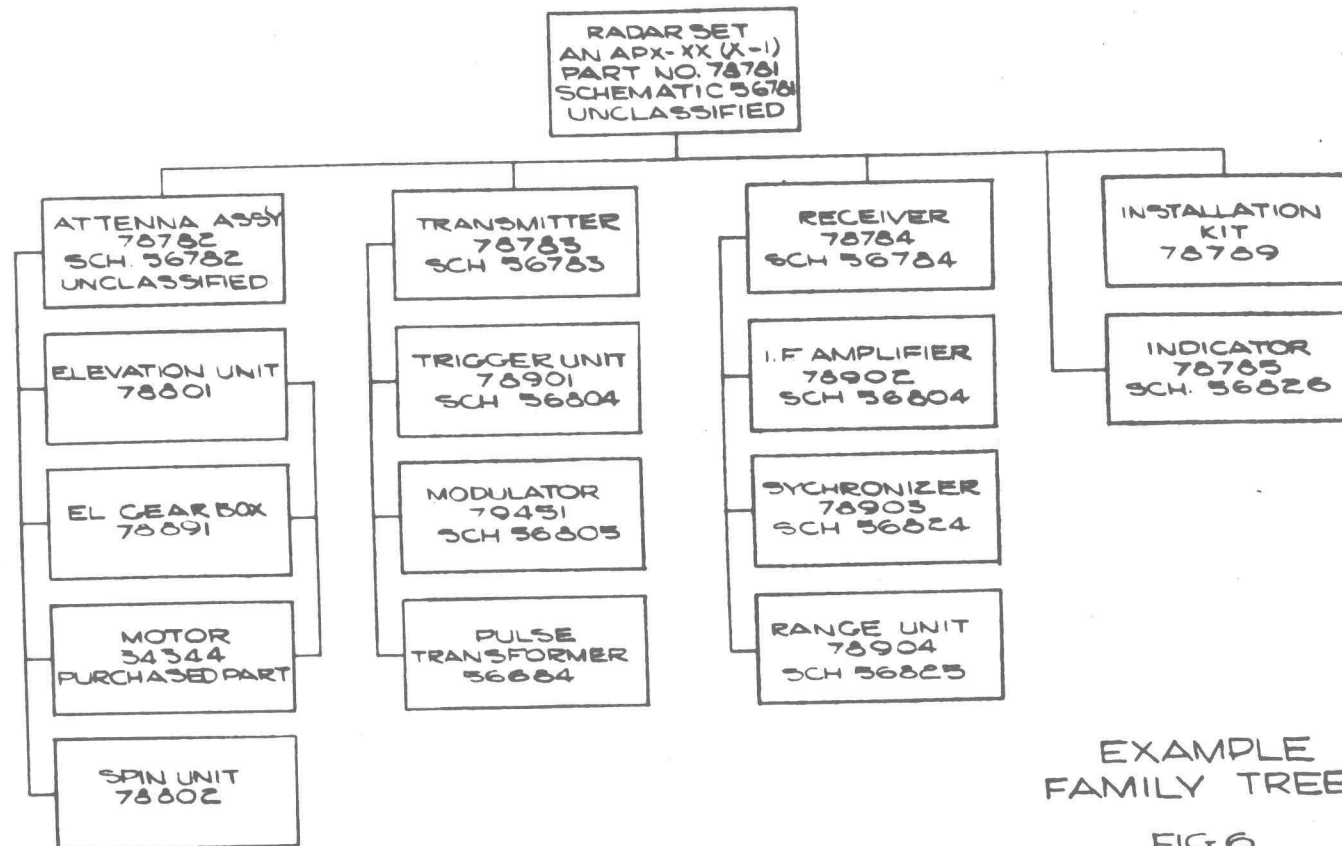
RADAR SET
AN APX-XX (X-1)
PART NO. 78781
SCHEMATIC 56781
UNCLASSIFIED

ATTENNA ASSY
78782
SCH. 56782
UNCLASSIFIED

ELEVATION UNIT
78801

EL GEAR BOX
78891

MOTOR
34344
PURCHASED PART

SPIN UNIT
78802

TRANSMITTER
78783
SCH 56783

TRIGGER UNIT
78901
SCH 56804

MODULATOR
79451
SCH 56805

PULSE
TRANSFORMER
56684

RECEIVER
78784
SCH 56784

I.F AMPLIFIER
78902
SCH 56804

SYCHRONIZER
78903
SCH 56824

RANGE UNIT
78904
SCH 56825

INSTALLATION
KIT
78789

INDICATOR
78785
SCH. 56826

EXAMPLE
FAMILY TREE

FIG 6